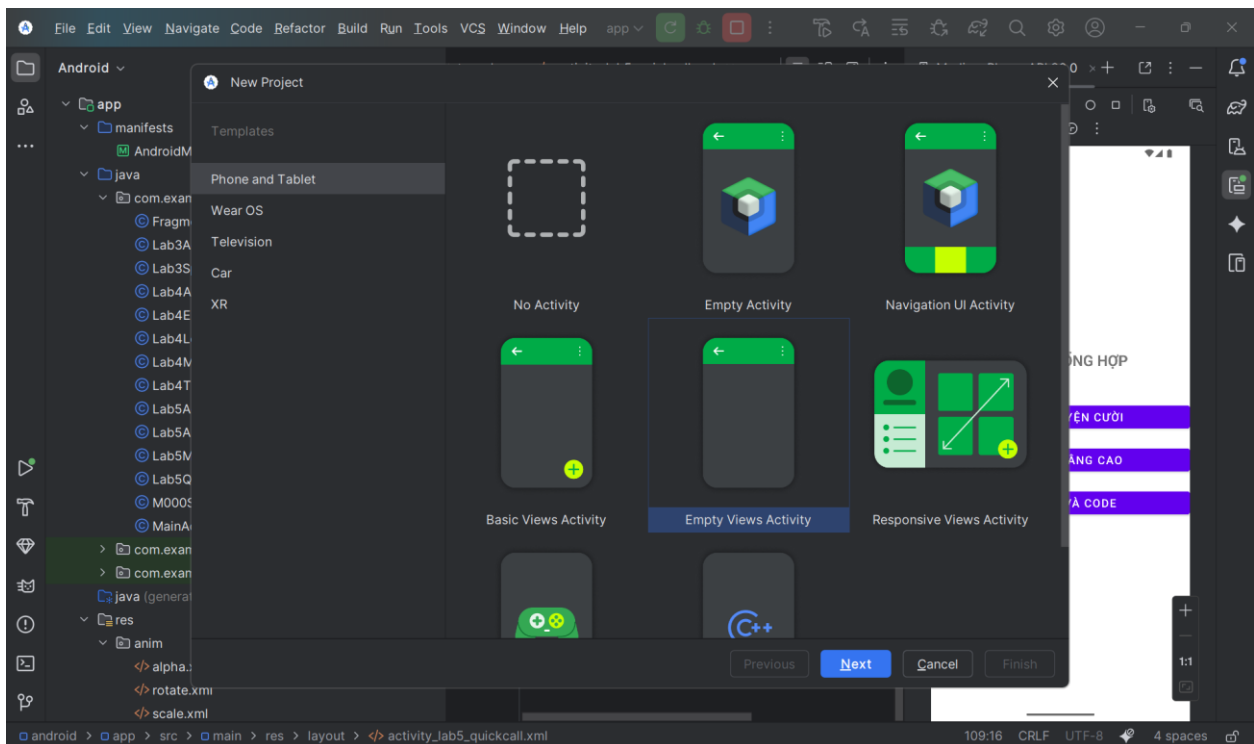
File Edit View Navigate Code Refactor Build Run Tools VCS Window Help app

Android

app
manifests
AndroidM
java
com.exan
Fragm
Lab3A
Lab3S
Lab4A
Lab4E
Lab4L
Lab4M
Lab4T
Lab5A
Lab5A
Lab5M
Lab5Q
M000S
MainA
com.exan
com.exan
java (genera
res
anim
alpha.
rotate.xml
scale.xml

New Project

Templates

Phone and Tablet
Wear OS
Television
Car
XR

No Activity
Empty Activity
Navigation UI Activity
Basic Views Activity
Empty Views Activity
Responsive Views Activity

Previous
Next
Cancel
Finish

ỔNG HỢP
YỆN CƯỜI
ÂNG CAO
VÀ CODE

1:1

android > app > src > main > res > layout > activity_lab5_quickcall.xml
109:16 CRLF UTF-8 4 spaces